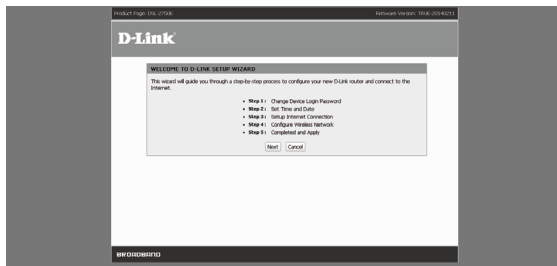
Product Page: DSL-2750E

Firmware Version: TRUE-20140211

D-Link

WELCOME TO D-LINK SETUP WIZARD

This wizard will guide you through a step-by-step process to configure your new D-Link router and connect to the Internet.

• Step 1 : Change Device Login Password
• Step 2 : Set Time and Date
• Step 3 : Setup Internet Connection
• Step 4 : Configure Wireless Network
• Step 5 : Completed and Apply

Next Cancel

BROADBAND